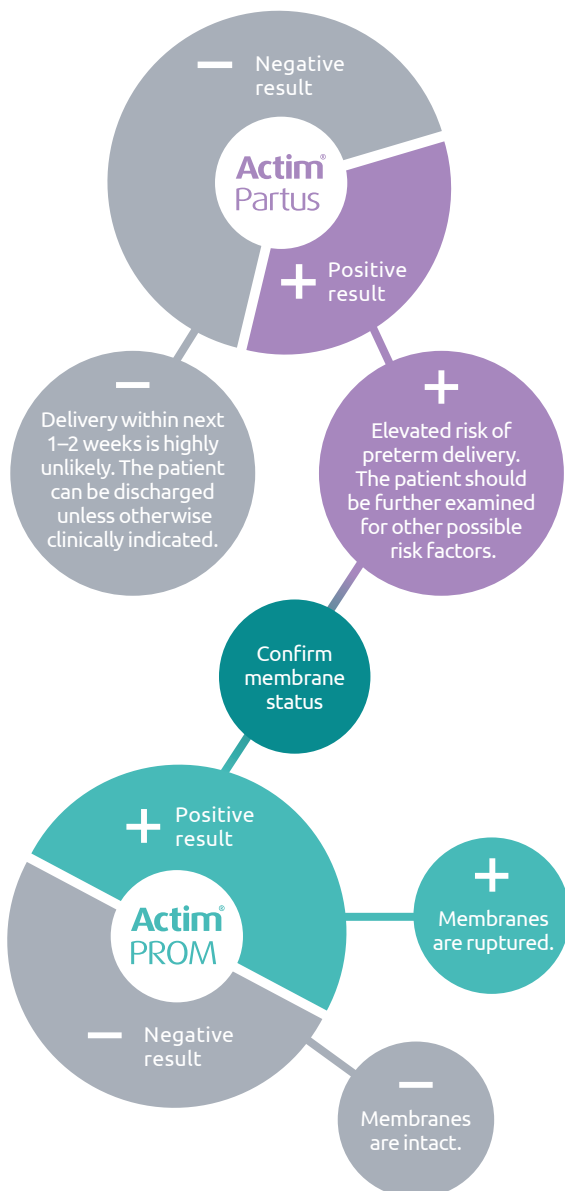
— Negative result

Actim® Partus

+ Positive result

—

Delivery within next 1–2 weeks is highly unlikely. The patient can be discharged unless otherwise clinically indicated.

+

Elevated risk of preterm delivery. The patient should be further examined for other possible risk factors.

Confirm membrane status

+ Positive result

Actim® PROM

+

Membranes are ruptured.

— Negative result

—

Membranes are intact.